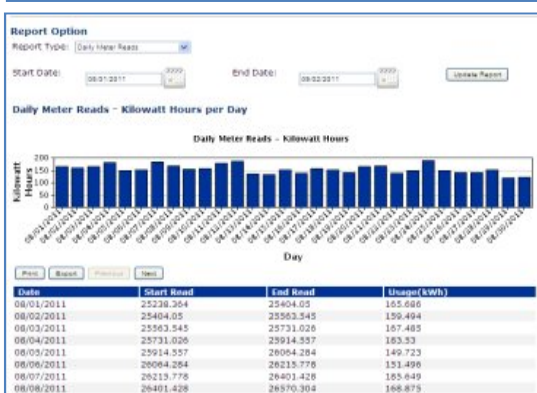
Report Option

Report Type: Daily Meter Reads

Start Date: 08/01/2011

End Date: 08/02/2011

Update Report

Daily Meter Reads - Kilowatt Hours per Day

Daily Meter Reads - Kilowatt Hours

Kilowatt Hours

200
150
100
50
0

08/01/2011 08/02/2011 08/03/2011 08/04/2011 08/05/2011 08/06/2011 08/07/2011 08/08/2011 08/09/2011 08/10/2011 08/11/2011 08/12/2011 08/13/2011 08/14/2011 08/15/2011 08/16/2011 08/17/2011 08/18/2011 08/19/2011 08/20/2011 08/21/2011 08/22/2011 08/23/2011 08/24/2011 08/25/2011 08/26/2011 08/27/2011 08/28/2011 08/29/2011 08/30/2011 08/31/2011

Day

Print Export Previous Next

| Date | Start Read | End Read | Usage(kWh) |
|---|---|---|---|
| 08/01/2011 | 25238.364 | 25404.05 | 165.686 |
| 08/02/2011 | 25404.05 | 25563.545 | 159.494 |
| 08/03/2011 | 25563.545 | 25731.026 | 167.485 |
| 08/04/2011 | 25731.026 | 25914.557 | 183.53 |
| 08/05/2011 | 25914.557 | 26064.284 | 149.723 |
| 08/06/2011 | 26064.284 | 26215.778 | 151.496 |
| 08/07/2011 | 26215.778 | 26401.428 | 185.649 |
| 08/08/2011 | 26401.428 | 26570.304 | 168.875 |